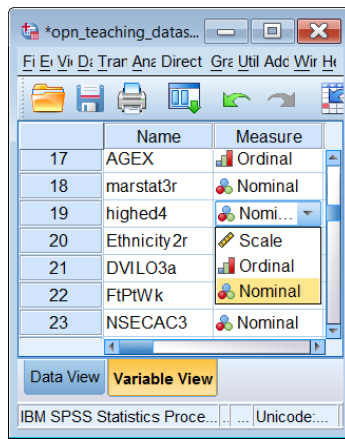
*opn_teaching_datas...

Fi E Vi Da Trar Ana Direct Gra Util Add Wir He

| | Name | Measure |
|---|---|---|
| 17 | AGEX | Ordinal |
| 18 | marstat3r | Nominal |
| 19 | highed4 | Nomi... |
| 20 | Ethnicity2r | Scale |
| 21 | DVILO3a | Ordinal |
| 22 | FtPtWk | Nominal |
| 23 | NSECAC3 | Nominal |

Data View Variable View

IBM SPSS Statistics Proce... Unicode:...